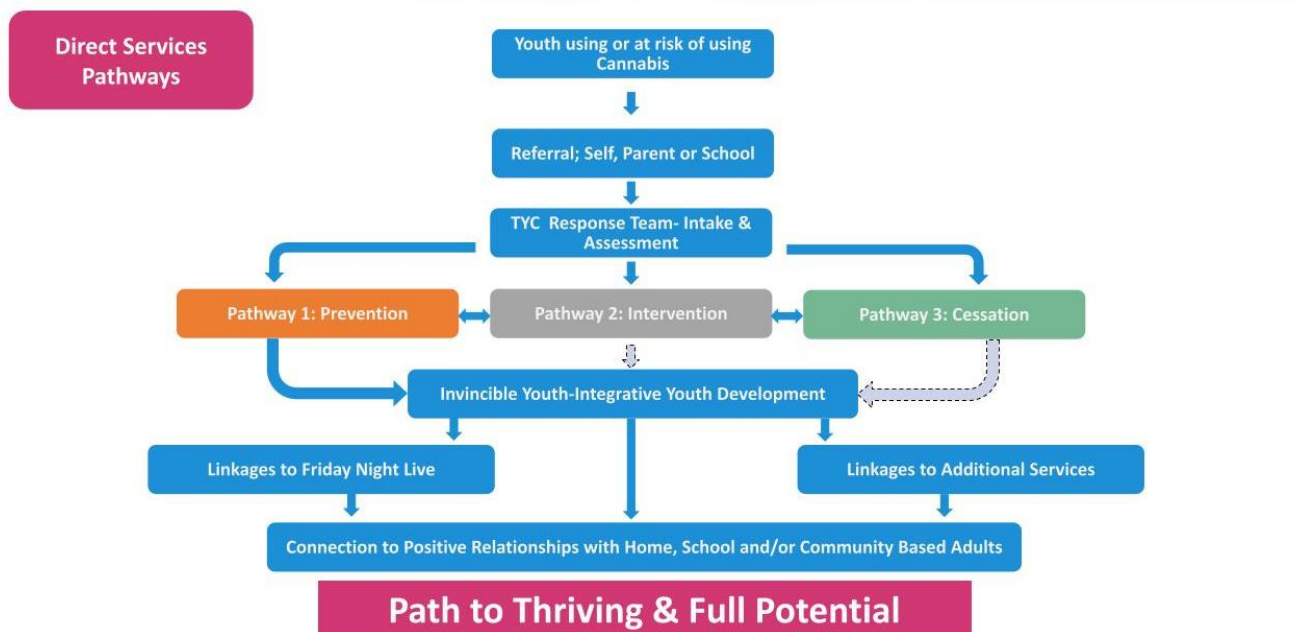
Direct Services Pathways

Youth using or at risk of using Cannabis

Referral; Self, Parent or School

TYC Response Team- Intake & Assessment

Pathway 1: Prevention

Pathway 2: Intervention

Pathway 3: Cessation

Invincible Youth-Integrative Youth Development

Linkages to Friday Night Live

Linkages to Additional Services

Connection to Positive Relationships with Home, School and/or Community Based Adults

Path to Thriving & Full Potential